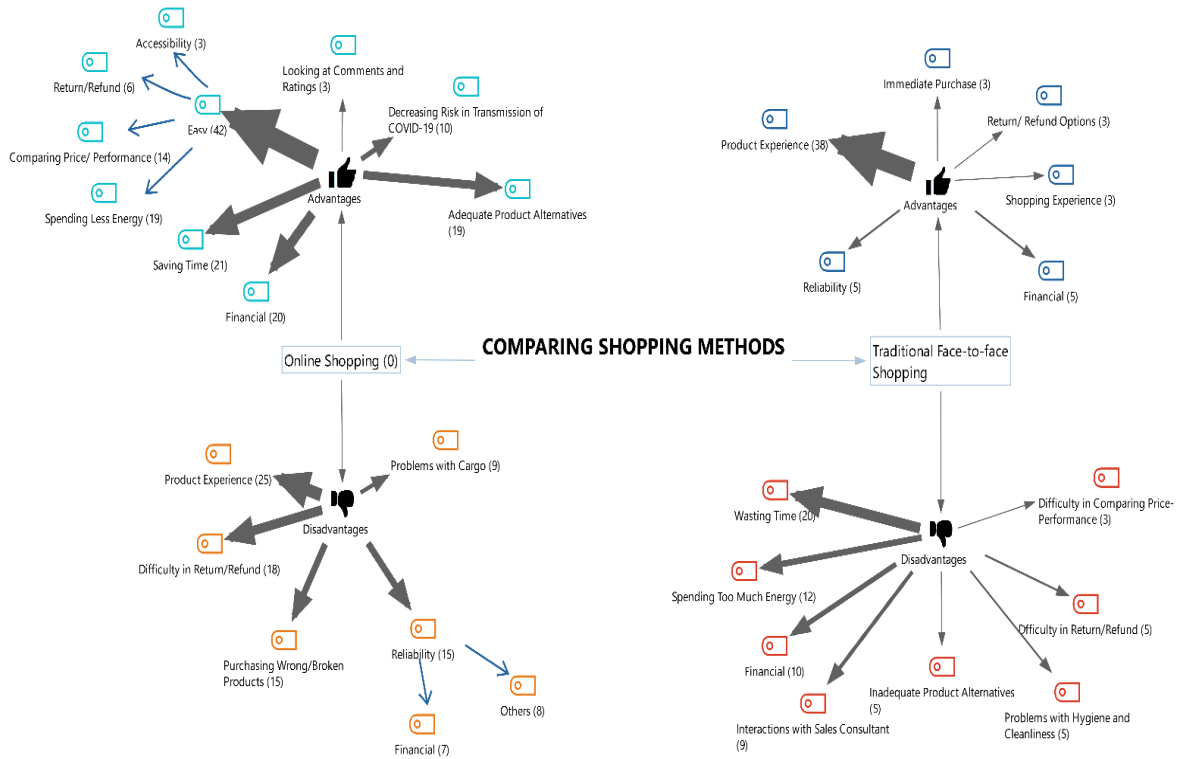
Accessibility (3)

Return/Refund (6)

Easy (42)

Comparing Price/ Performance (14)

Spending Less Energy (19)

Saving Time (21)

Financial (20)

Looking at Comments and Ratings (3)

Decreasing Risk in Transmission of COVID-19 (10)

Advantages

Adequate Product Alternatives (19)

Immediate Purchase (3)

Return/ Refund Options (3)

Product Experience (38)

Advantages

Shopping Experience (3)

Reliability (5)

Financial (5)

Online Shopping (0)

COMPARING SHOPPING METHODS

Traditional Face-to-face Shopping

Product Experience (25)

Problems with Cargo (9)

Disadvantages

Difficulty in Return/Refund (18)

Purchasing Wrong/Broken Products (15)

Reliability (15)

Others (8)

Financial (7)

Wasting Time (20)

Difficulty in Comparing Price-Performance (3)

Disadvantages

Spending Too Much Energy (12)

Dfficulty in Return/Refund (5)

Financial (10)

Inadequate Product Alternatives (5)

Interactions with Sales Consultant (9)

Problems with Hygiene and Cleanliness (5)